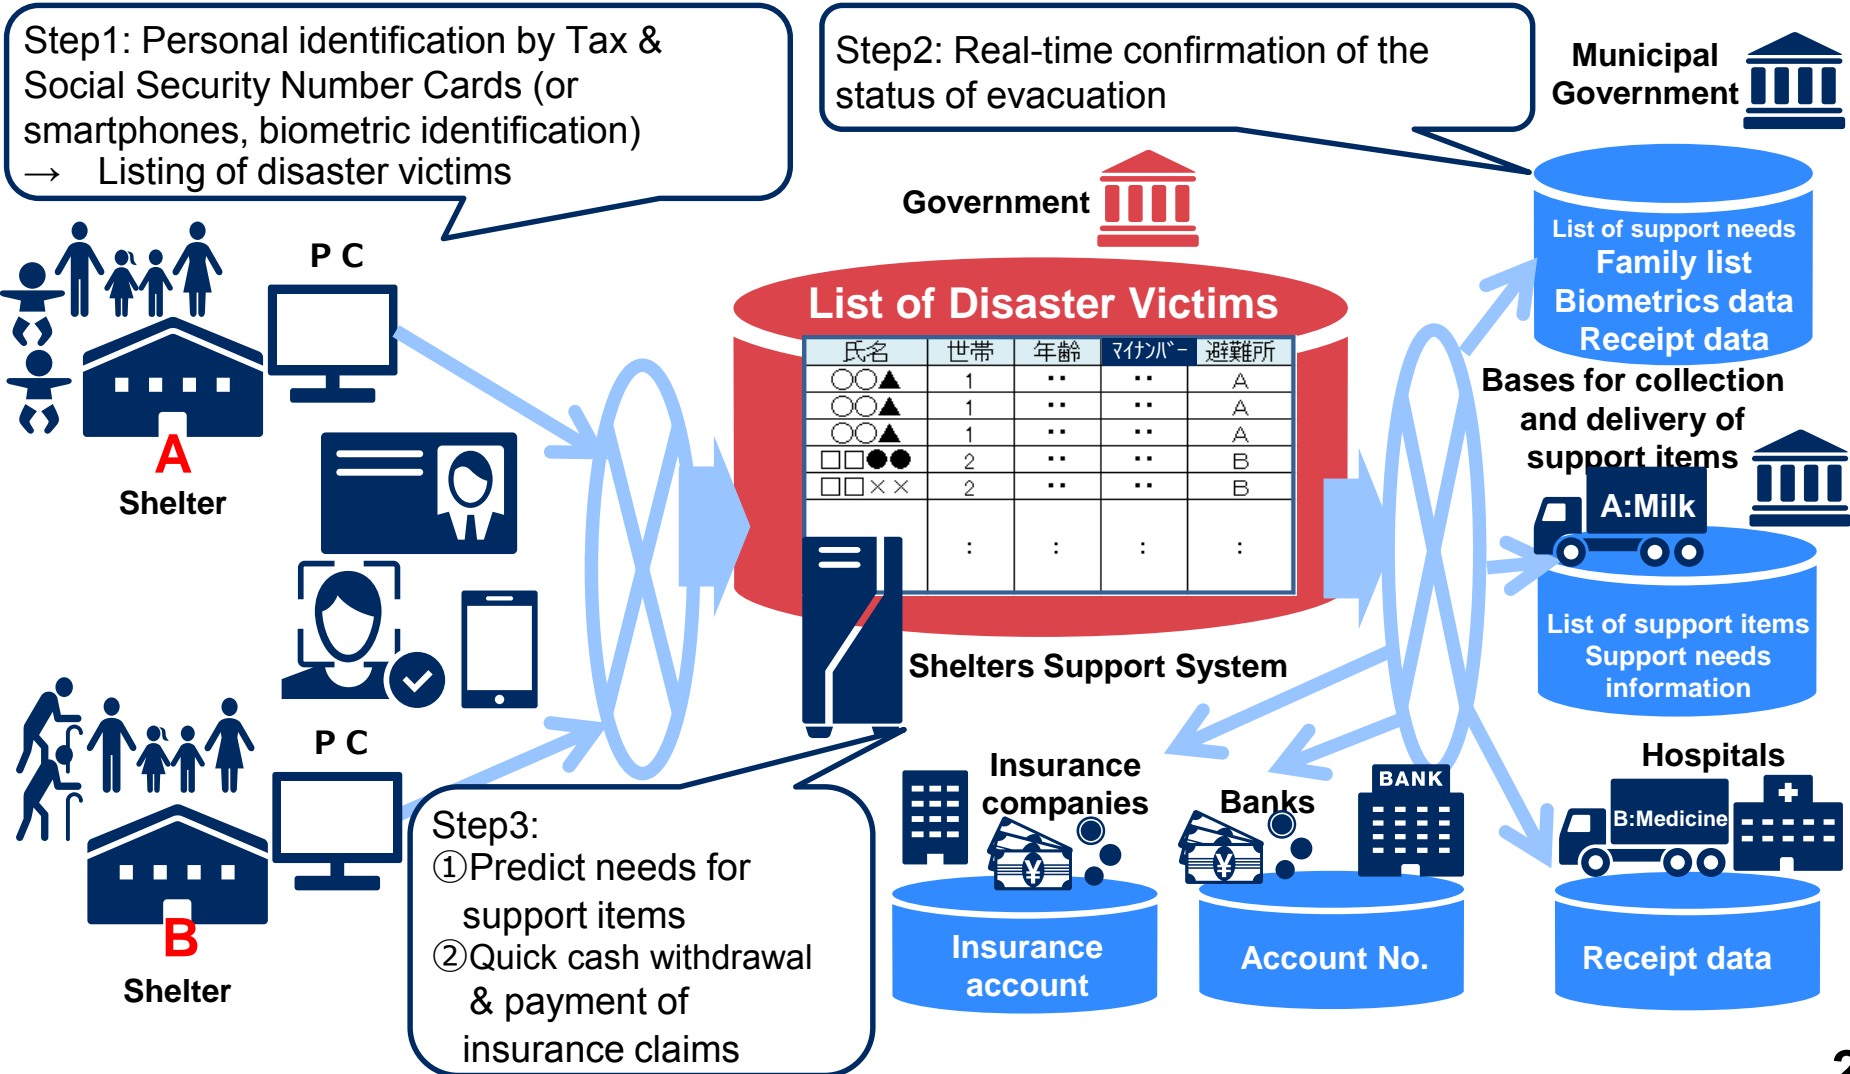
Step1: Personal identification by Tax & Social Security Number Cards (or smartphones, biometric identification)
→ Listing of disaster victims

Step2: Real-time confirmation of the status of evacuation

Municipal Government

Government

P C

A
Shelter

List of Disaster Victims

| 氏名 | 世帯 | 年齢 | ﾏｲﾅﾝﾊﾞｰ | 避難所 |
|---|---|---|---|---|
| ○○▲ | 1 | ･･ | ･･ | A |
| ○○▲ | 1 | ･･ | ･･ | A |
| ○○▲ | 1 | ･･ | ･･ | A |
| □□●● | 2 | ･･ | ･･ | B |
| □□×× | 2 | ･･ | ･･ | B |
| | : | : | : | : |

Shelters Support System

List of support needs
Family list
Biometrics data
Receipt data

Bases for collection and delivery of support items

A:Milk

List of support items
Support needs information

P C

B
Shelter

Step3:
①Predict needs for support items
②Quick cash withdrawal & payment of insurance claims

Insurance companies
Insurance account

Banks
BANK
Account No.

Hospitals
B:Medicine
Receipt data